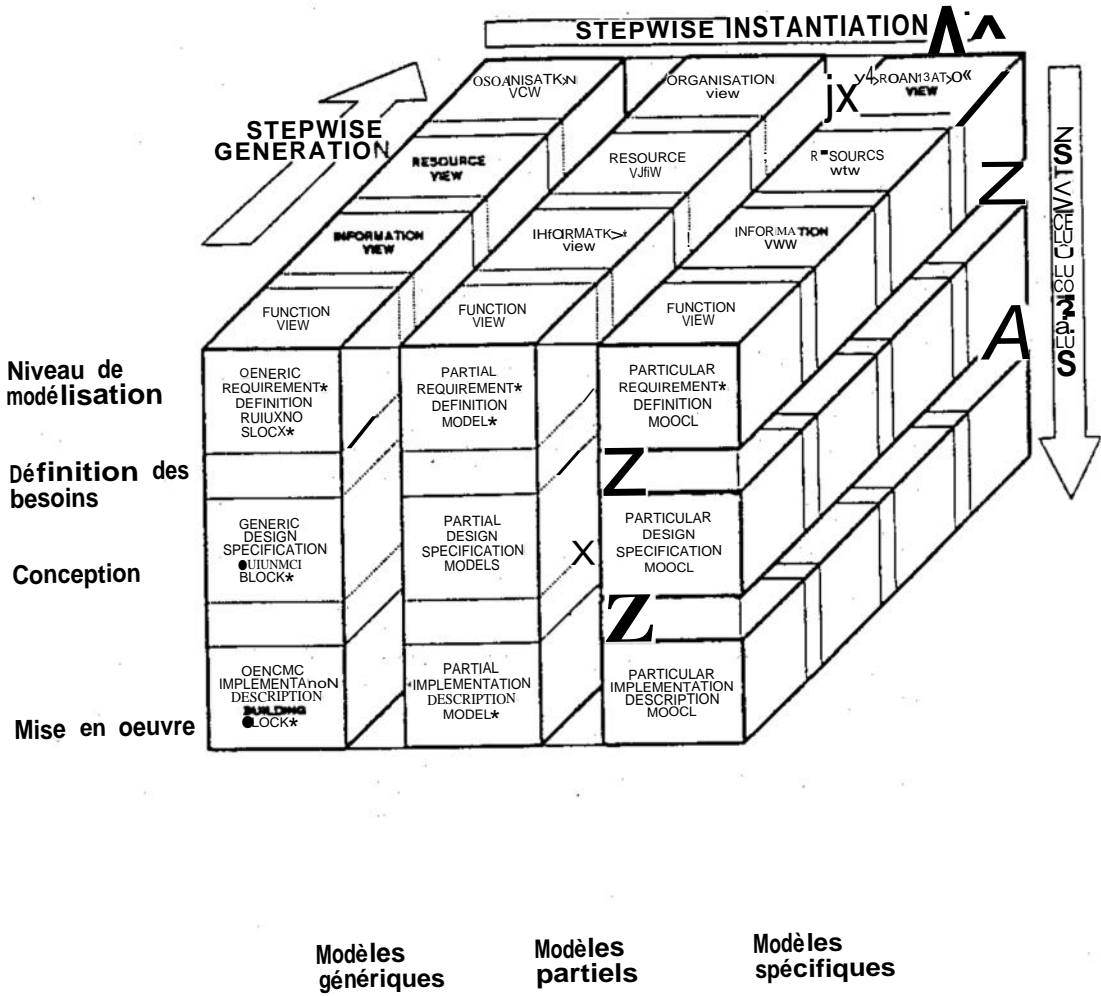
STEPWISE INSTANTIATION

STEPWISE GENERATION

STEPWISE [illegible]

OSOANISATKN VCW

ORGANISATION view

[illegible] VIEW

RESOURCE VIEW

RESOURCE VJfiW

R-SOURCS wtw

INFORMATION VIEW

IHfORMATK view

INFORMATION VWW

FUNCTION VIEW

FUNCTION VIEW

FUNCTION VIEW

Niveau de modélisation

OENERIC REQUIREMENT* DEFINITION RUIUXNO SLOCX*

PARTIAL REQUIREMENT* DEFINITION MODEL*

PARTICULAR REQUIREMENT* DEFINITION MOOCL

Définition des besoins

GENERIC DESIGN SPECIFICATION ●UIUNMCI BLOCK*

PARTIAL DESIGN SPECIFICATION MODELS

PARTICULAR DESIGN SPECIFICATION MOOCL

Conception

OENCMC IMPLEMENTAnoN DESCRIPTION BUILDING ●LOCK*

PARTIAL IMPLEMENTATION DESCRIPTION MODEL*

PARTICULAR IMPLEMENTATION DESCRIPTION MOOCL

Mise en oeuvre

Modèles génériques

Modèles partiels

Modèles spécifiques